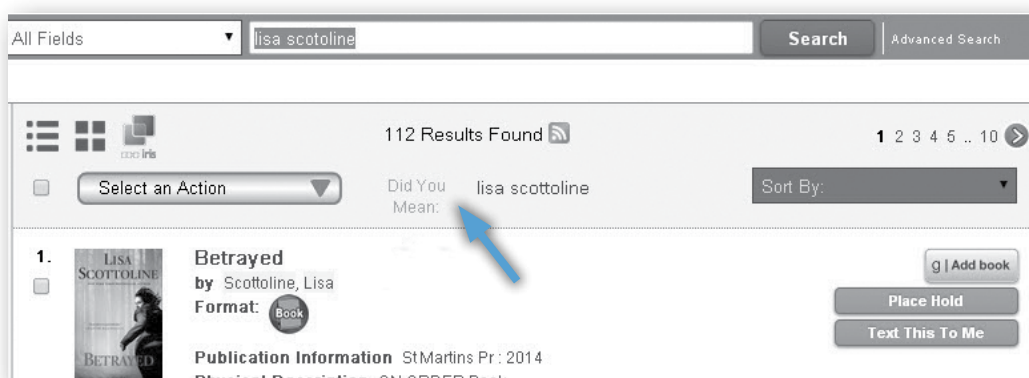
All Fields

lisa scotoline

Search

Advanced Search

coo iris

112 Results Found

1 2 3 4 5 .. 10

Select an Action

Did You Mean:

lisa scottoline

Sort By:

1.

LISA SCOTTOLINE

BETRAYED

Betrayed

by Scottoline, Lisa

Format: Book

g | Add book

Place Hold

Text This To Me

Publication Information St Martins Pr : 2014

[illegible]